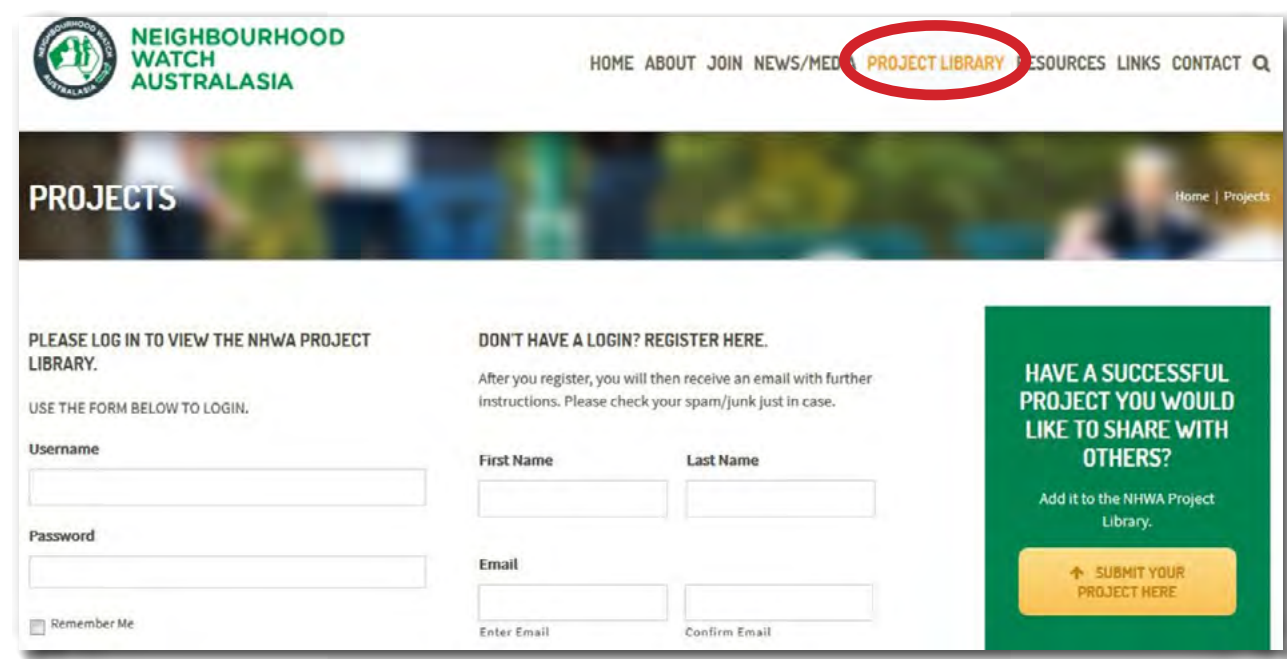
NEIGHBOURHOOD WATCH AUSTRALASIA

NEIGHBOURHOOD WATCH AUSTRALASIA

HOME ABOUT JOIN NEWS/MEDIA PROJECT LIBRARY RESOURCES LINKS CONTACT

PROJECTS

Home | Projects

PLEASE LOG IN TO VIEW THE NHWA PROJECT LIBRARY.

USE THE FORM BELOW TO LOGIN.

Username

Password

Remember Me

DON'T HAVE A LOGIN? REGISTER HERE.

After you register, you will then receive an email with further instructions. Please check your spam/junk just in case.

First Name

Last Name

Email

Enter Email

Confirm Email

HAVE A SUCCESSFUL PROJECT YOU WOULD LIKE TO SHARE WITH OTHERS?

Add it to the NHWA Project Library.

SUBMIT YOUR PROJECT HERE